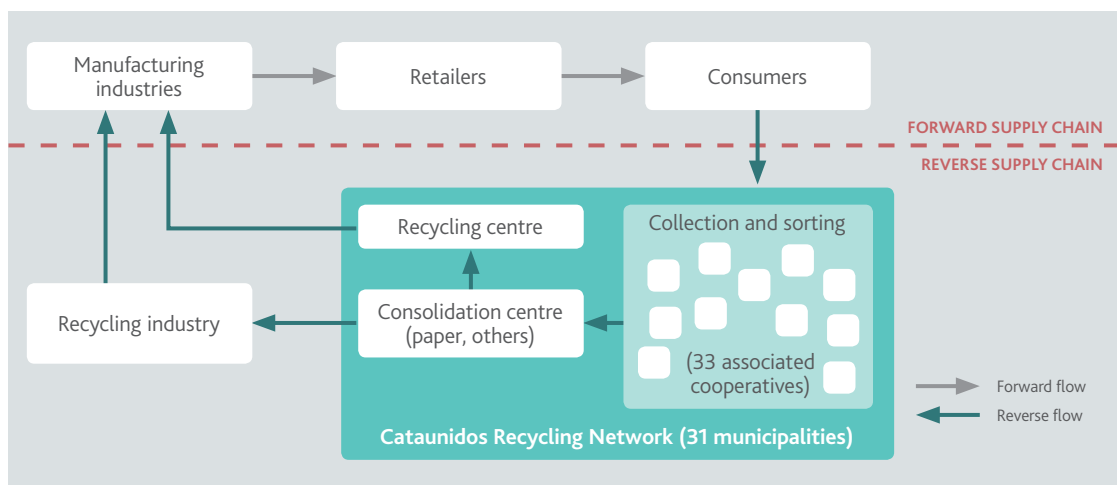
Manufacturing industries

Retailers

Consumers

FORWARD SUPPLY CHAIN

REVERSE SUPPLY CHAIN

Recycling centre

Collection and sorting

Recycling industry

Consolidation centre (paper, others)

(33 associated cooperatives)

Forward flow

Reverse flow

Cataunidos Recycling Network (31 municipalities)